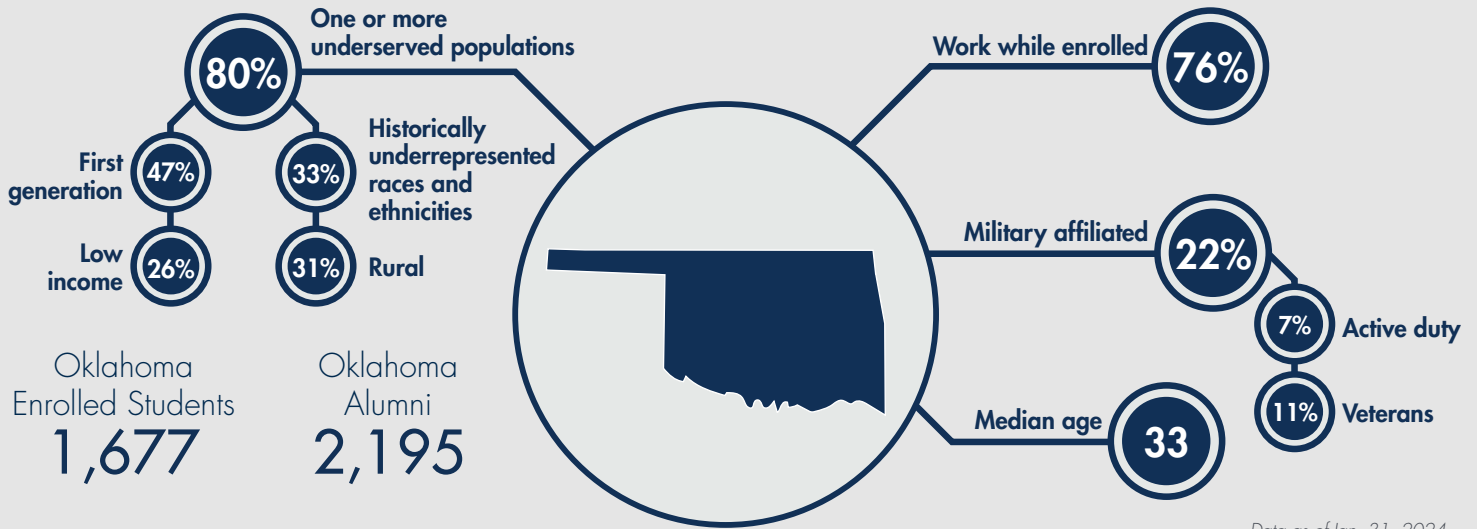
80%
One or more underserved populations

First generation
47%

33%
Historically underrepresented races and ethnicities

Low income
26%

31%
Rural

Oklahoma Enrolled Students
1,677

Oklahoma Alumni
2,195

Work while enrolled
76%

Military affiliated
22%

7%
Active duty

11%
Veterans

Median age
33

Data as of Jan. 31, 2024